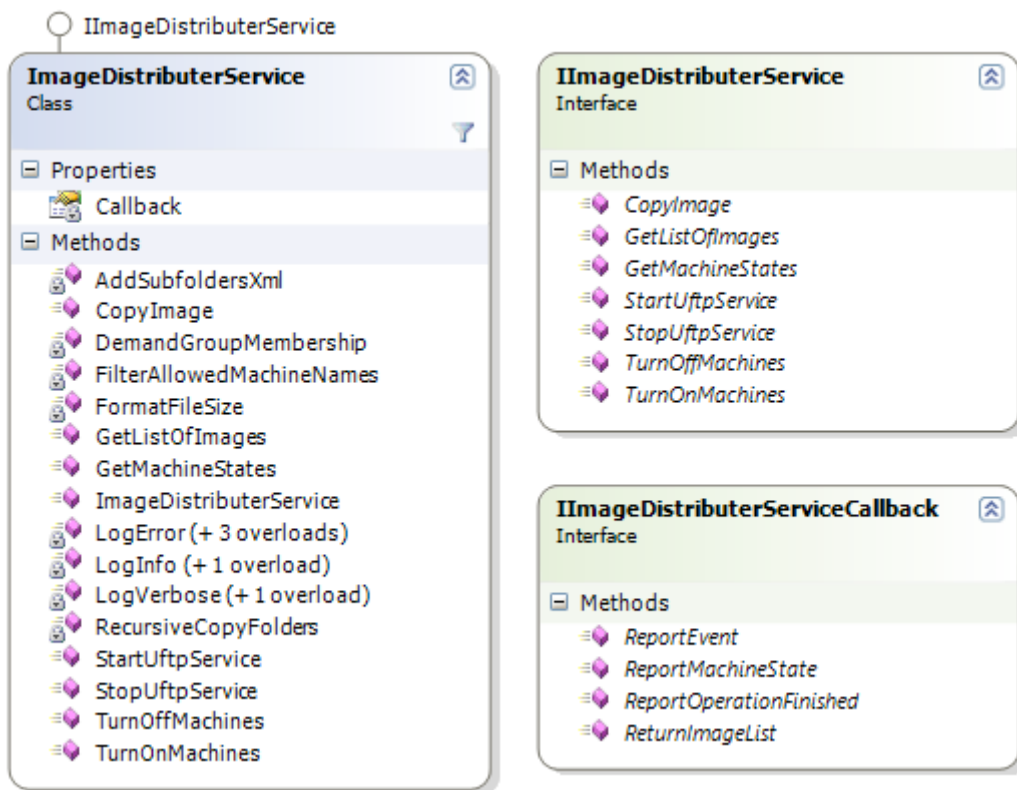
IImageDistributerService

ImageDistributerService
Class

Properties
Callback
Methods
AddSubfoldersXml
CopyImage
DemandGroupMembership
FilterAllowedMachineNames
FormatFileSize
GetListOfImages
GetMachineStates
ImageDistributerService
LogError (+ 3 overloads)
LogInfo (+ 1 overload)
LogVerbose (+ 1 overload)
RecursiveCopyFolders
StartUftpService
StopUftpService
TurnOffMachines
TurnOnMachines

IImageDistributerService
Interface

Methods
CopyImage
GetListOfImages
GetMachineStates
StartUftpService
StopUftpService
TurnOffMachines
TurnOnMachines

IImageDistributerServiceCallback
Interface

Methods
ReportEvent
ReportMachineState
ReportOperationFinished
ReturnImageList